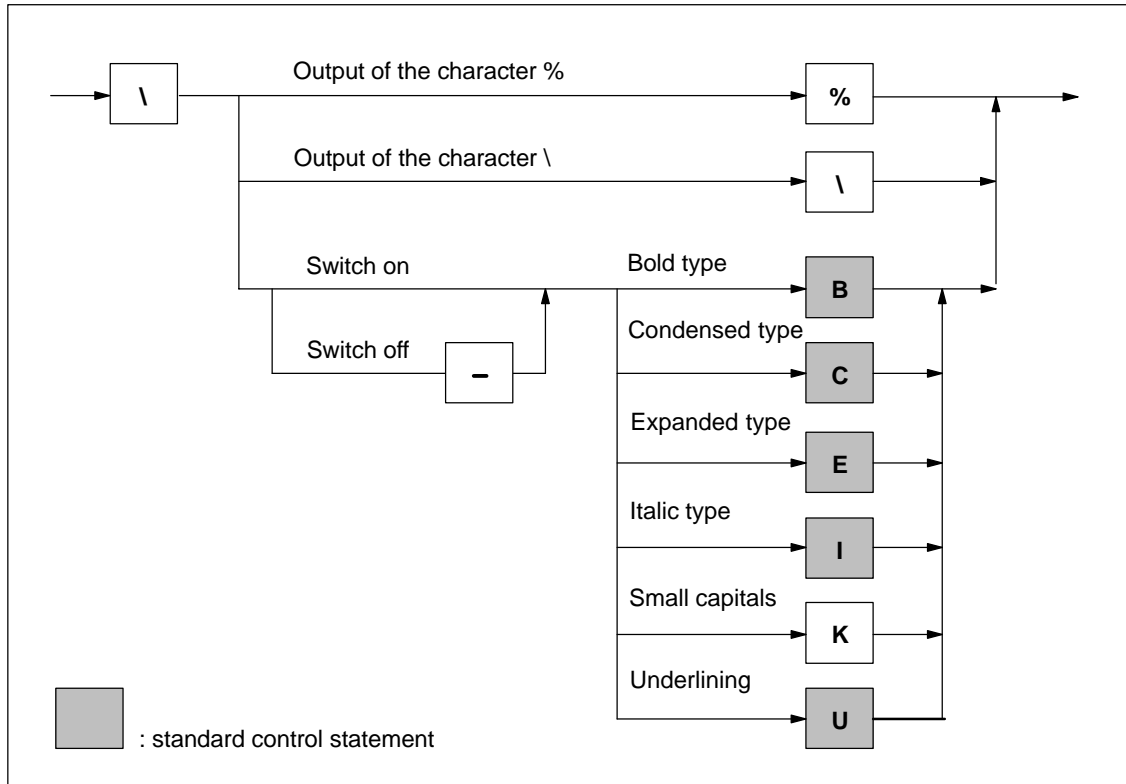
\

Output of the character %

%

Output of the character \

\

Switch on

Switch off

–

Bold type

B

Condensed type

C

Expanded type

E

Italic type

I

Small capitals

K

Underlining

U

: standard control statement